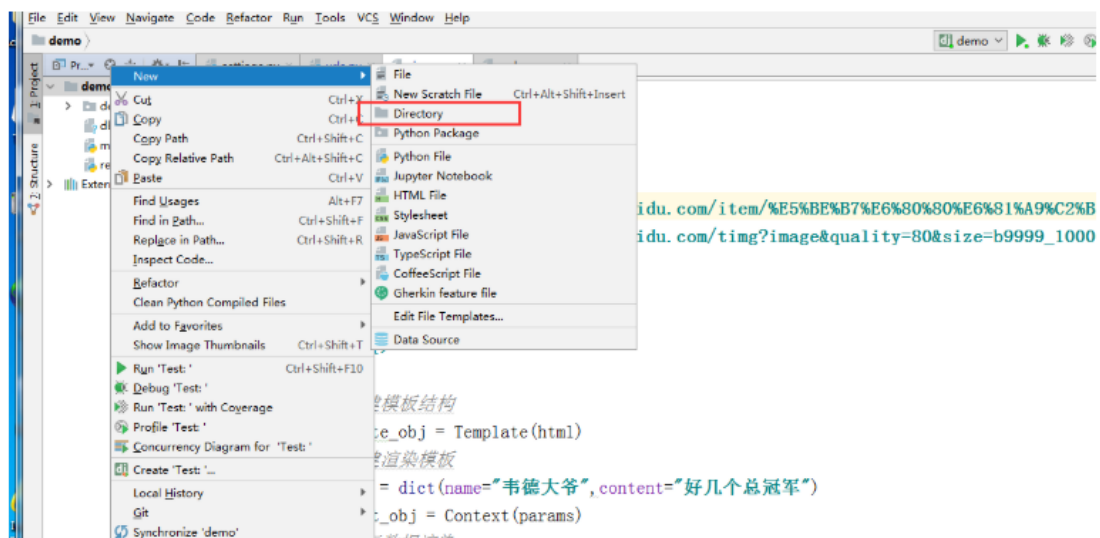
File Edit View Navigate Code Refactor Run Tools VCS Window Help

demo

demo

Project
Structure

demo
de
dj
m
re
Extern

New
Cut Ctrl+X
Copy Ctrl+C
Copy Path Ctrl+Shift+C
Copy Relative Path Ctrl+Alt+Shift+C
Paste Ctrl+V
Find Usages Alt+F7
Find in Path... Ctrl+Shift+F
Replace in Path... Ctrl+Shift+R
Inspect Code...
Refactor
Clean Python Compiled Files
Add to Favorites
Show Image Thumbnails Ctrl+Shift+T
Run 'Test: ' Ctrl+Shift+F10
Debug 'Test: '
Run 'Test: ' with Coverage
Profile 'Test: '
Concurrency Diagram for 'Test: '
Create 'Test: '...
Local History
Git
Synchronize 'demo'

File
New Scratch File Ctrl+Alt+Shift+Insert
Directory
Python Package
Python File
Jupyter Notebook
HTML File
Stylesheet
JavaScript File
TypeScript File
CoffeeScript File
Gherkin feature file
Edit File Templates...
Data Source

idu. com/item/%E5%BE%B7%E6%80%80%E6%81%A9%C2%B
idu. com/timg?image&quality=80&size=b9999_1000

建模板结构
te_obj = Template(html)
建渲染模板
= dict(name="韦德大爷",content="好几个总冠军")
t_obj = Context(params)